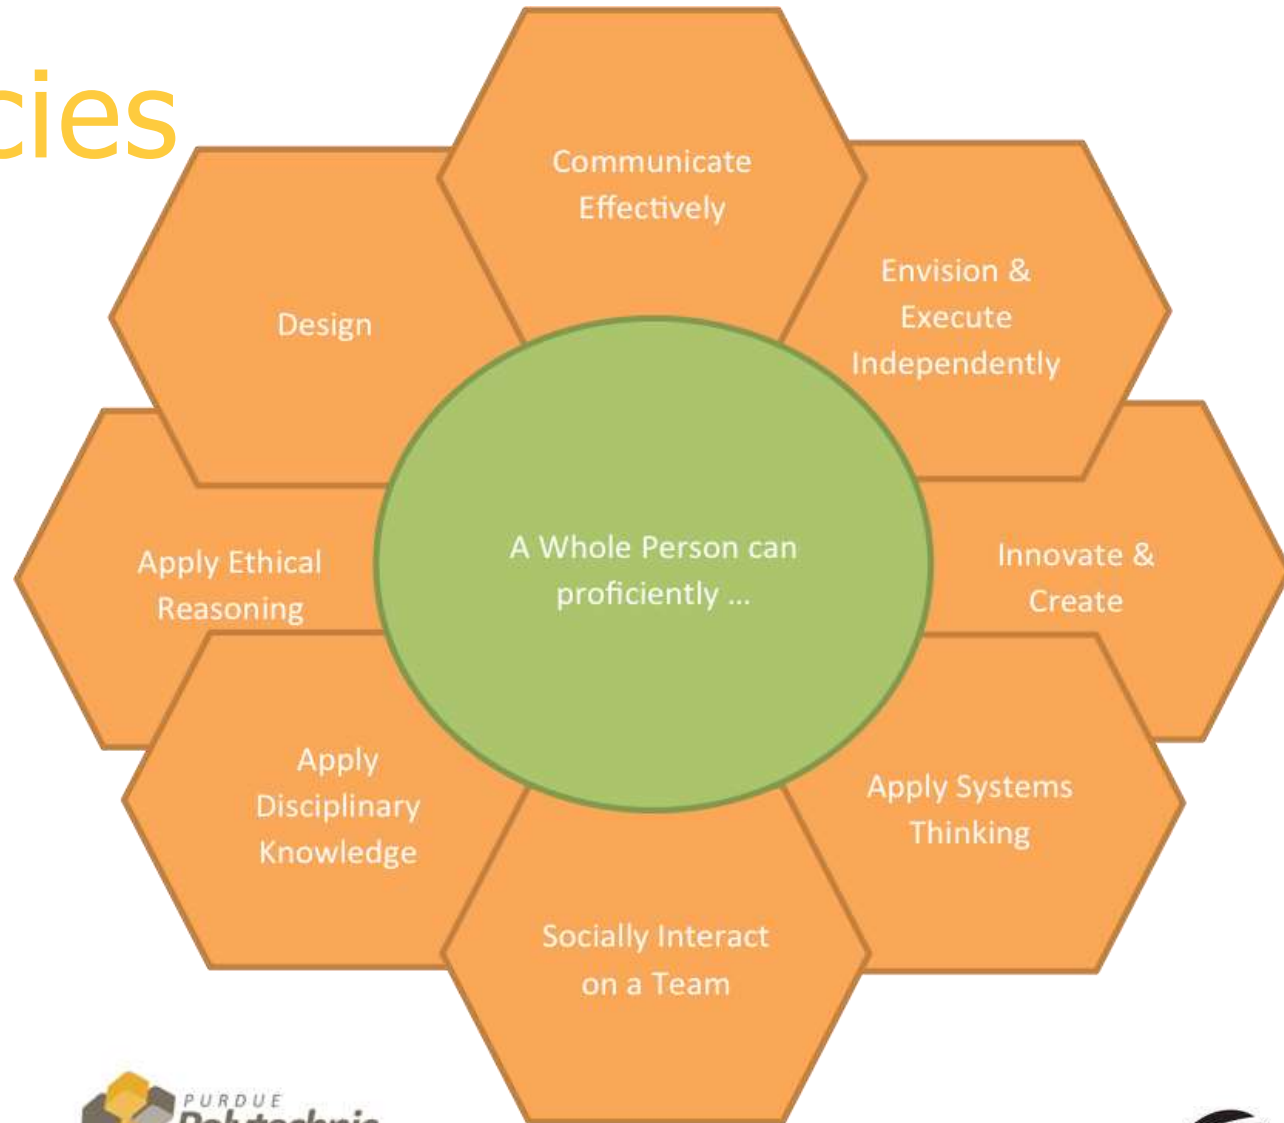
cies

Communicate Effectively

Design

Envision & Execute Independently

A Whole Person can proficiently ...

Apply Ethical Reasoning

Innovate & Create

Apply Disciplinary Knowledge

Apply Systems Thinking

Socially Interact on a Team

PURDUE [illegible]